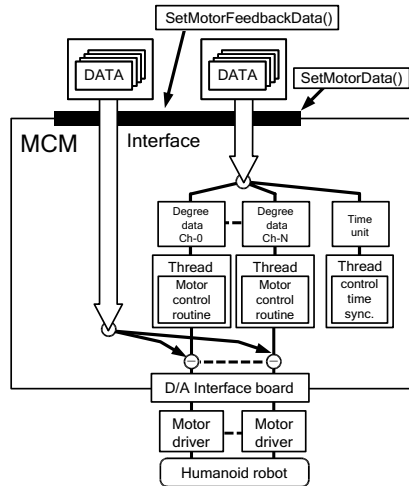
SetMotorFeedbackData()

DATA

DATA

SetMotorData()

MCM

Interface

Degree data Ch-0

Degree data Ch-N

Time unit

Thread

Motor control routine

Thread

Motor control routine

Thread

control time sync.

D/A Interface board

Motor driver

Motor driver

Humanoid robot